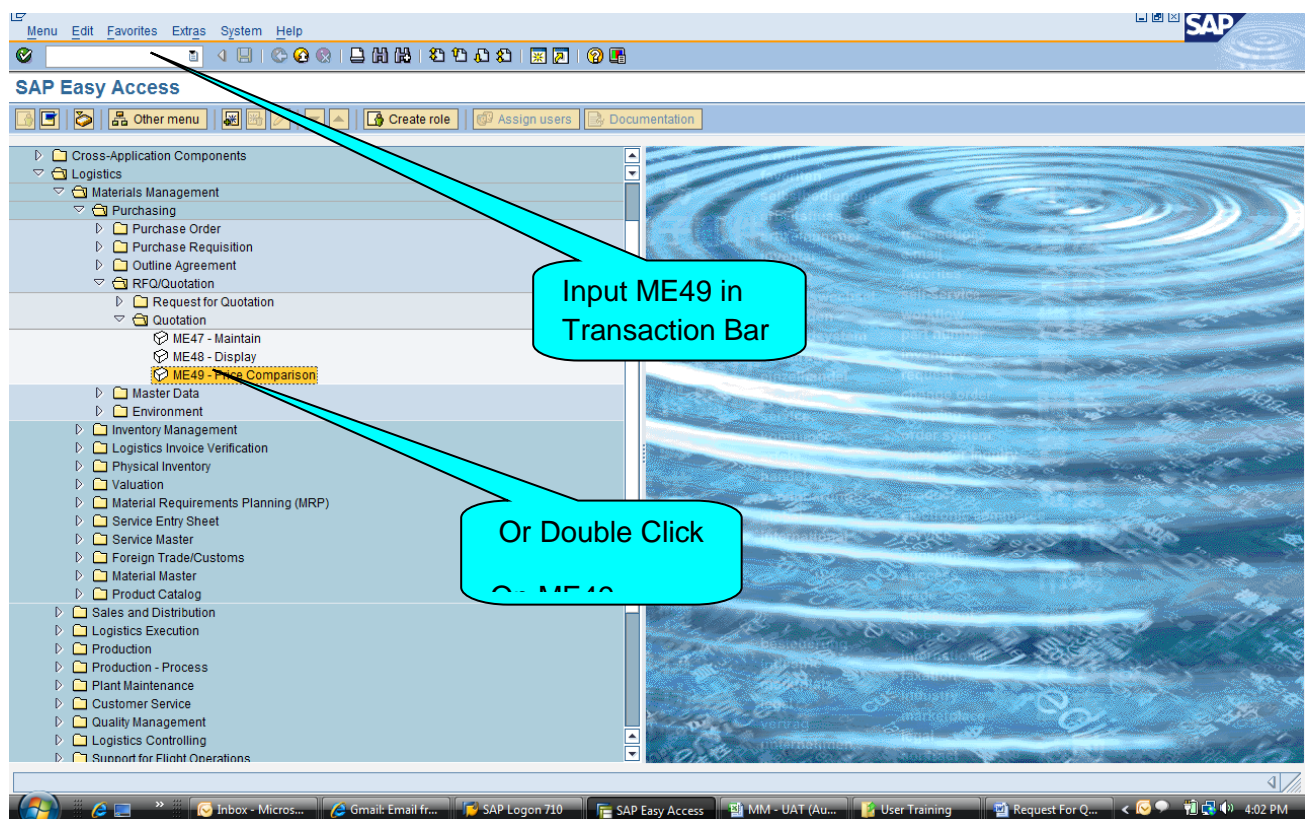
Menu Edit Favorites Extras System Help

SAP

SAP Easy Access

Other menu | Create role | Assign users | Documentation

Cross-Application Components
Logistics
Materials Management
Purchasing
Purchase Order
Purchase Requisition
Outline Agreement
RFQ/Quotation
Request for Quotation
Quotation
ME47 - Maintain
ME48 - Display
ME49 - Price Comparison
Master Data
Environment
Inventory Management
Logistics Invoice Verification
Physical Inventory
Valuation
Material Requirements Planning (MRP)
Service Entry Sheet
Service Master
Foreign Trade/Customs
Material Master
Product Catalog
Sales and Distribution
Logistics Execution
Production
Production - Process
Plant Maintenance
Customer Service
Quality Management
Logistics Controlling
Support for Flight Operations

Input ME49 in Transaction Bar

Or Double Click

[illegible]

Inbox - Micros... | Gmail: Email fr... | SAP Logon 710 | SAP Easy Access | MM - UAT (Au... | User Training | Request For Q... | 4:02 PM